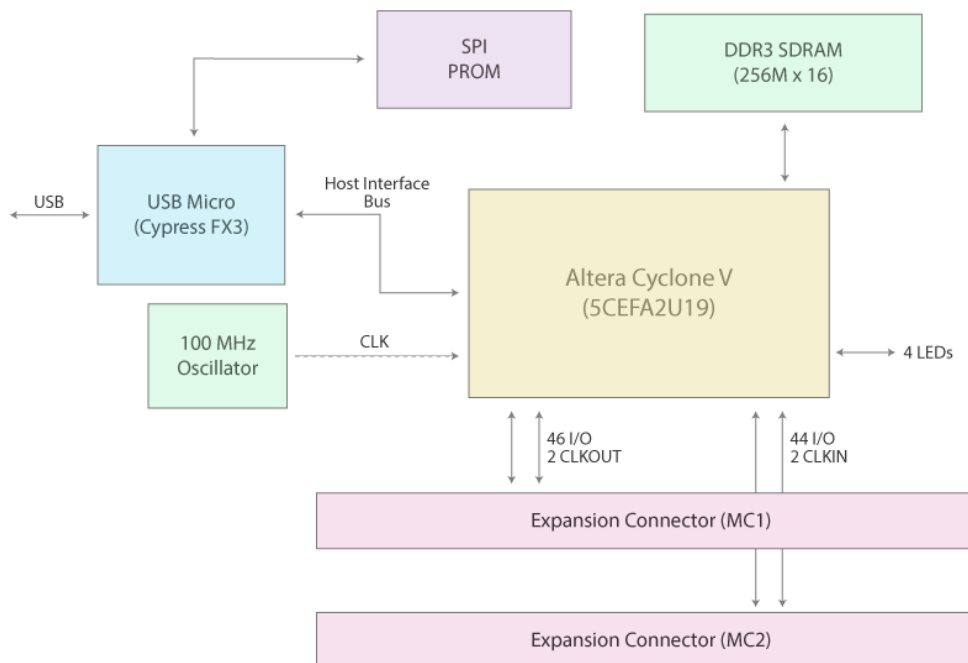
SPI
PROM

DDR3 SDRAM
(256M x 16)

USB

USB Micro
(Cypress FX3)

Host Interface
Bus

Altera Cyclone V
(5CEFA2U19)

100 MHz
Oscillator

CLK

4 LEDs

46 I/O
2 CLKOUT

44 I/O
2 CLKIN

Expansion Connector (MC1)

Expansion Connector (MC2)